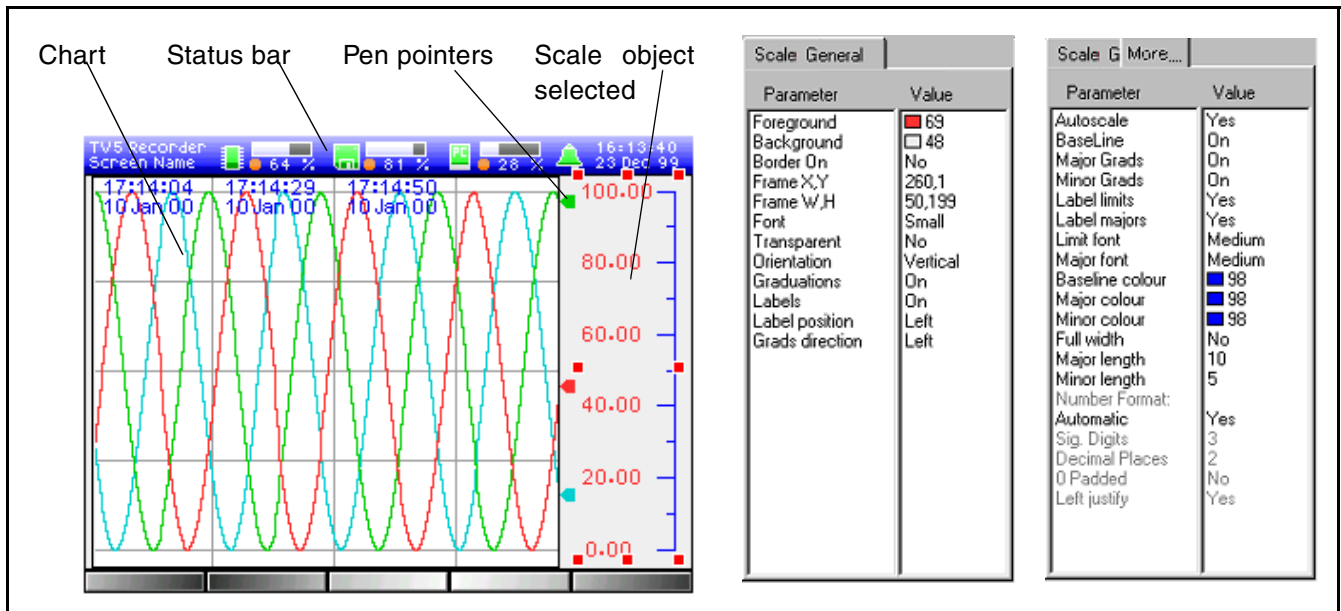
Chart Status bar Pen pointers Scale object selected

TV5 Recorder
Screen Name
64 %
81 %
28 %
16:13:40
23 Dec 99

17:14:04
10 Jan 00
17:14:29
10 Jan 00
17:14:50
10 Jan 00

100.00
80.00
60.00
40.00
20.00
0.00

Scale General

| Parameter | Value |
|---|---|
| Foreground | 69 |
| Background | 48 |
| Border On | No |
| Frame X,Y | 260,1 |
| Frame W,H | 50,199 |
| Font | Small |
| Transparent | No |
| Orientation | Vertical |
| Graduations | On |
| Labels | On |
| Label position | Left |
| Grads direction | Left |

Scale G More...

| Parameter | Value |
|---|---|
| Autoscale | Yes |
| BaseLine | On |
| Major Grads | On |
| Minor Grads | On |
| Label limits | Yes |
| Label majors | Yes |
| Limit font | Medium |
| Major font | Medium |
| Baseline colour | 98 |
| Major colour | 98 |
| Minor colour | 98 |
| Full width | No |
| Major length | 10 |
| Minor length | 5 |
| Number Format: | |
| Automatic | Yes |
| Sig. Digits | 3 |
| Decimal Places | 2 |
| 0 Padded | No |
| Left justify | Yes |